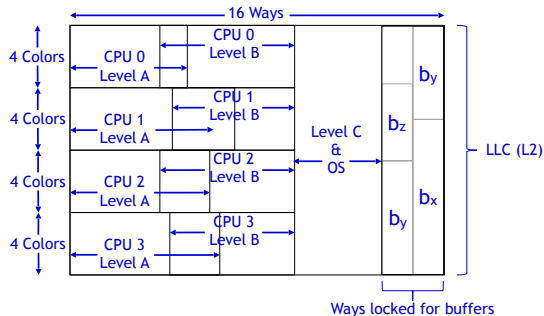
16 Ways

4 Colors
CPU 0
Level A
CPU 0
Level B

4 Colors
CPU 1
Level A
CPU 1
Level B

4 Colors
CPU 2
Level A
CPU 2
Level B

4 Colors
CPU 3
Level A
CPU 3
Level B

Level C
&
OS

$b_y$
$b_z$
$b_x$
$b_y$

LLC (L2)

Ways locked for buffers